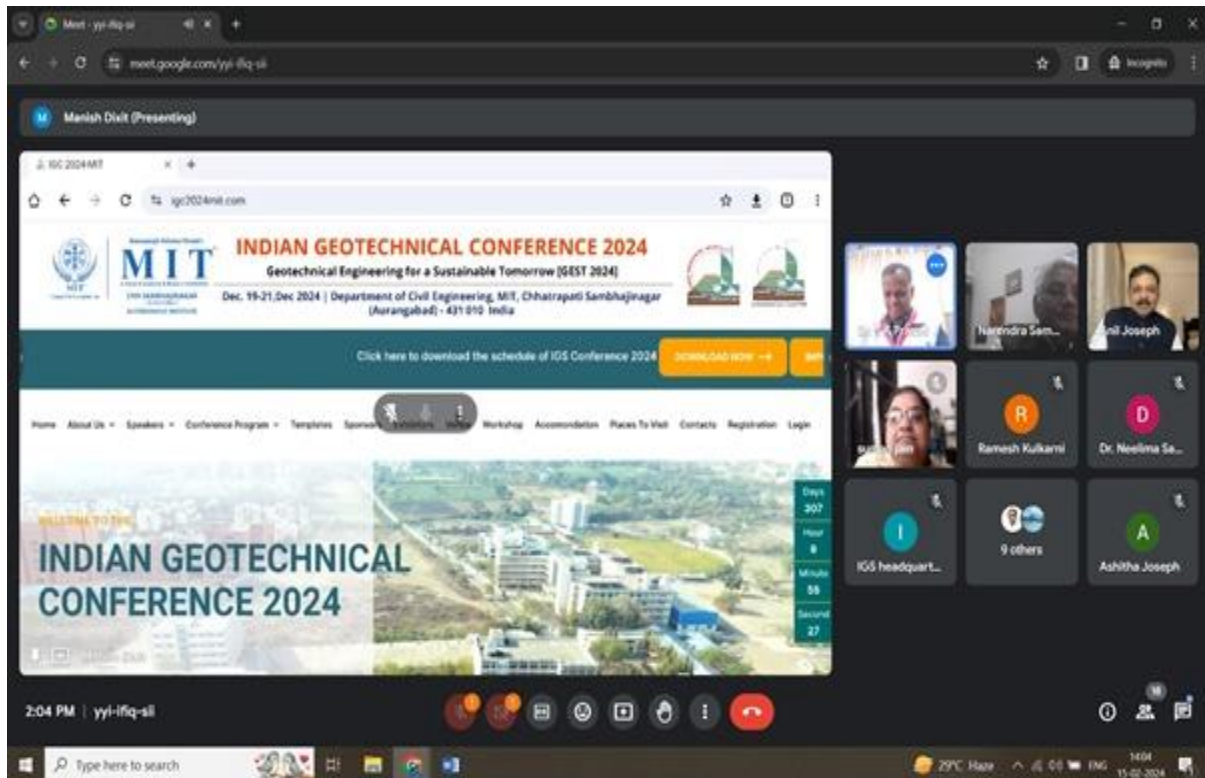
Meet - yyi-ifiq-sii

meet.google.com/yyi-ifiq-sii

Incognito

M Manish Dixit (Presenting)

IGC 2024MIT

igc2024mit.com

MIT

INDIAN GEOTECHNICAL CONFERENCE 2024

Geotechnical Engineering for a Sustainable Tomorrow [GEST 2024]

Dec. 19-21,Dec 2024 | Department of Civil Engineering, MIT, Chhatrapati Sambhajinagar (Aurangabad) - 431 010 India

Click here to download the schedule of IGS Conference 2024 DOWNLOAD NOW →

Home About Us Speakers Conference Program Templates Sponsors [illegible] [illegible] Workshop Accommodation Places To Visit Contacts Registration Login

WELCOME TO THE

INDIAN GEOTECHNICAL CONFERENCE 2024

Days 307 Hour 8 Minute 55 Second 27

Narendra Sam...

Anil Joseph

R Ramesh Kulkarni

D Dr. Neelima Sa...

I IGS headquart...

9 others

A Ashitha Joseph

2:04 PM | yyi-ifiq-sii

10

Type here to search

29°C Haze ENG 14:04 15-02-2024